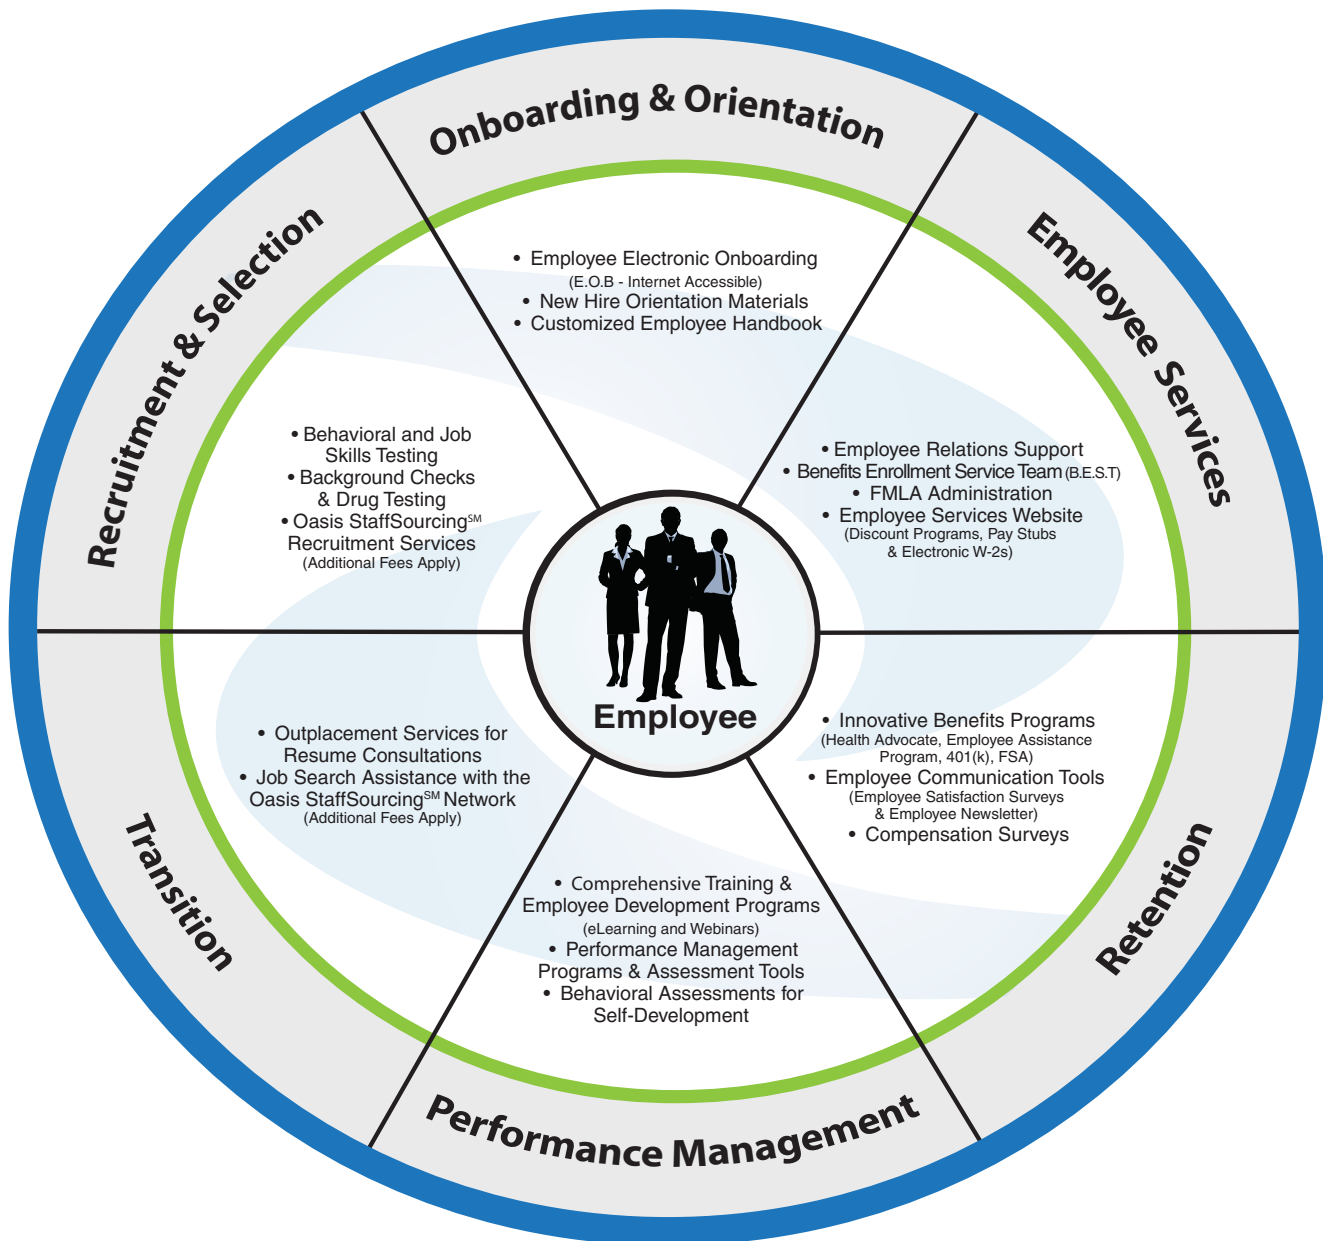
Onboarding & Orientation

• Employee Electronic Onboarding
(E.O.B - Internet Accessible)
• New Hire Orientation Materials
• Customized Employee Handbook

Employee Services

• Employee Relations Support
• Benefits Enrollment Service Team (B.E.S.T)
• FMLA Administration
• Employee Services Website
(Discount Programs, Pay Stubs & Electronic W-2s)

Retention

• Innovative Benefits Programs
(Health Advocate, Employee Assistance Program, 401(k), FSA)
• Employee Communication Tools
(Employee Satisfaction Surveys & Employee Newsletter)
• Compensation Surveys

Performance Management

• Comprehensive Training & Employee Development Programs
(eLearning and Webinars)
• Performance Management Programs & Assessment Tools
• Behavioral Assessments for Self-Development

Transition

• Outplacement Services for Resume Consultations
• Job Search Assistance with the Oasis StaffSourcing$^{SM}$ Network
(Additional Fees Apply)

Recruitment & Selection

• Behavioral and Job Skills Testing
• Background Checks & Drug Testing
• Oasis StaffSourcing$^{SM}$ Recruitment Services
(Additional Fees Apply)

Employee